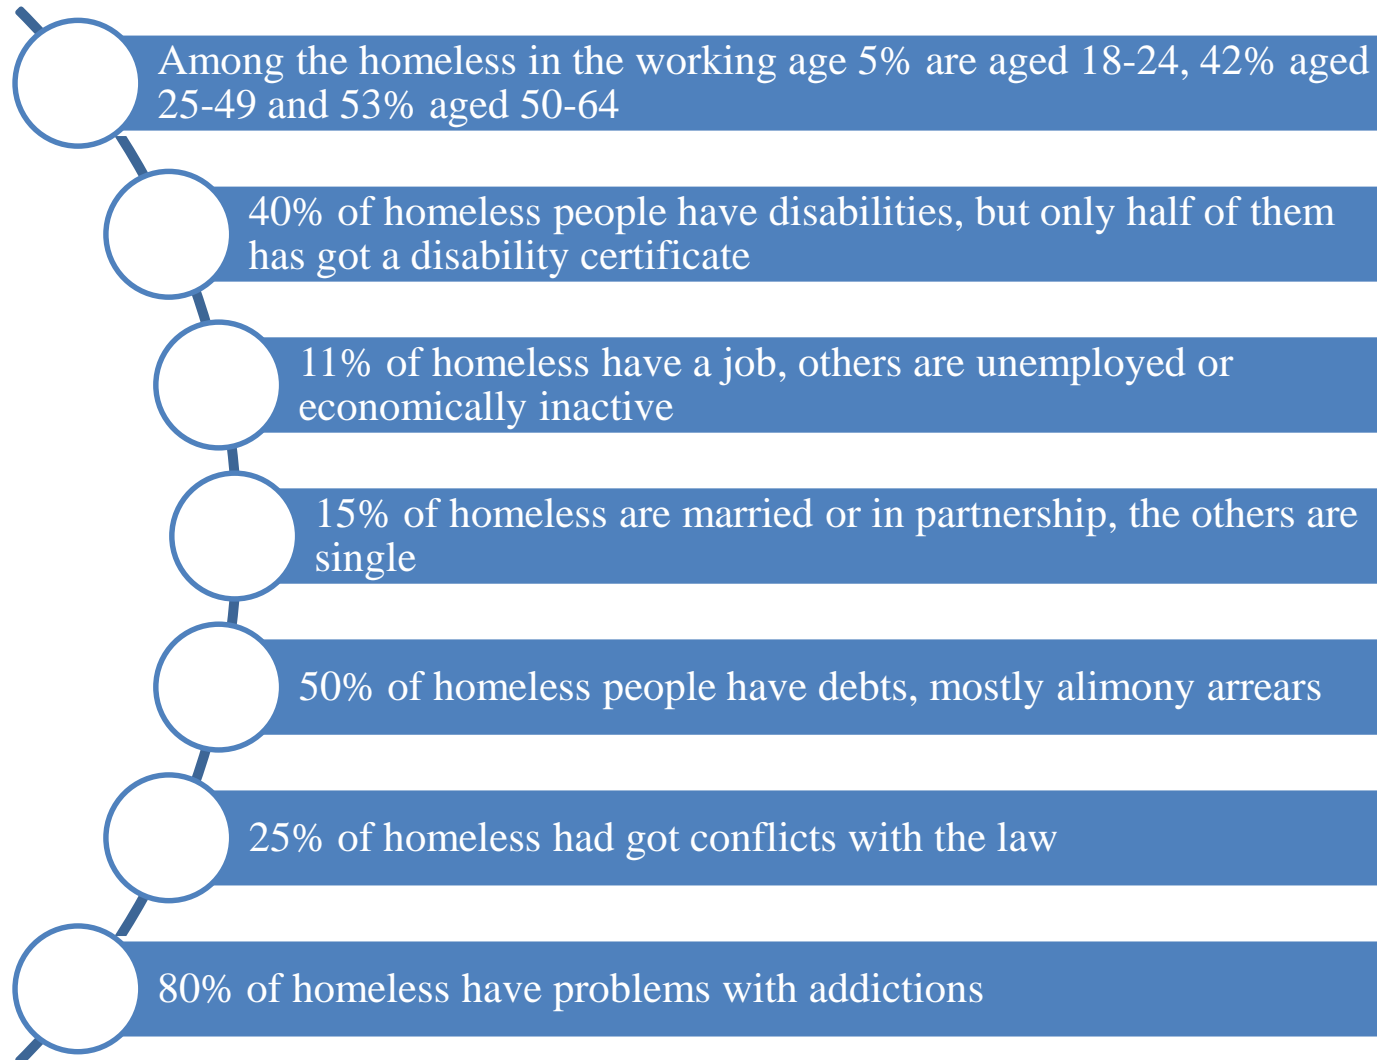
Among the homeless in the working age 5% are aged 18-24, 42% aged 25-49 and 53% aged 50-64

40% of homeless people have disabilities, but only half of them has got a disability certificate

11% of homeless have a job, others are unemployed or economically inactive

15% of homeless are married or in partnership, the others are single

50% of homeless people have debts, mostly alimony arrears

25% of homeless had got conflicts with the law

80% of homeless have problems with addictions